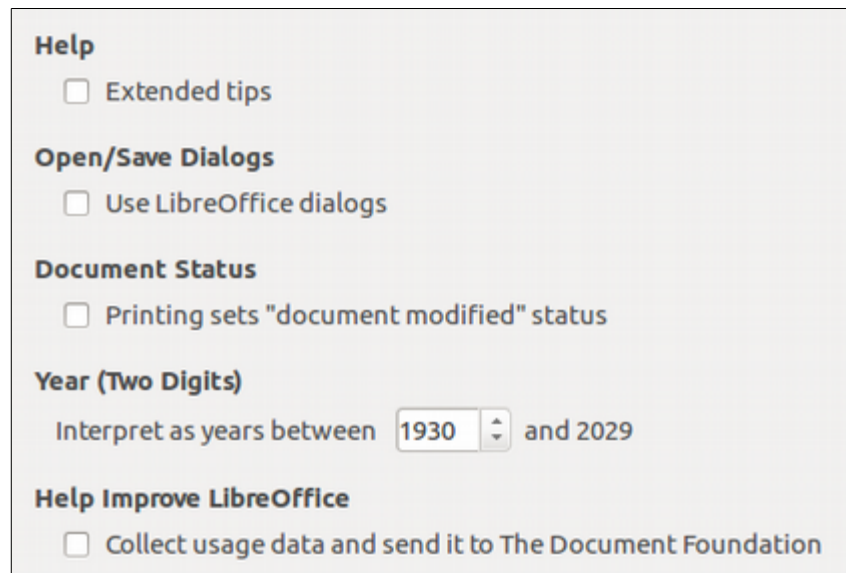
Help

Extended tips

Open/Save Dialogs

Use LibreOffice dialogs

Document Status

Printing sets "document modified" status

Year (Two Digits)

Interpret as years between 1930 and 2029

Help Improve LibreOffice

Collect usage data and send it to The Document Foundation